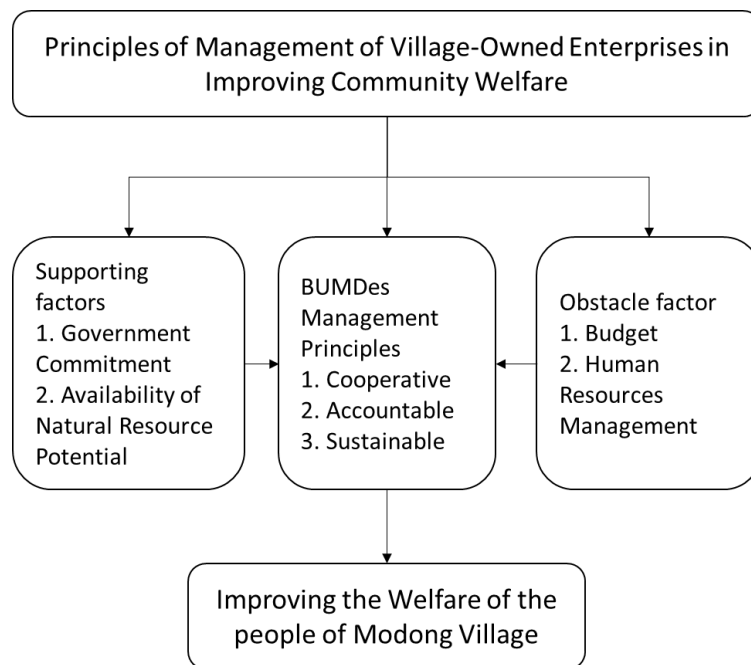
Principles of Management of Village-Owned Enterprises in Improving Community Welfare

Supporting factors
1. Government Commitment
2. Availability of Natural Resource Potential

BUMDes Management Principles
1. Cooperative
2. Accountable
3. Sustainable

Obstacle factor
1. Budget
2. Human Resources Management

Improving the Welfare of the people of Modong Village